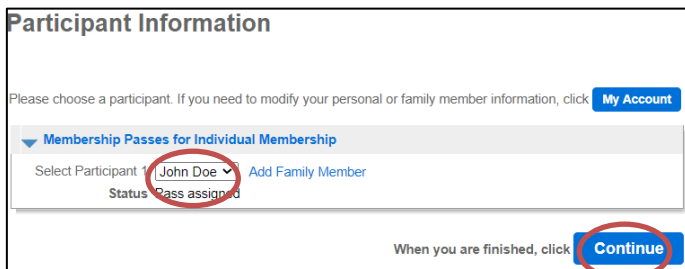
Participant Information

Please choose a participant. If you need to modify your personal or family member information, click My Account

Membership Passes for Individual Membership

Select Participant 1 John Doe Add Family Member

Status Pass assigned

When you are finished, click Continue